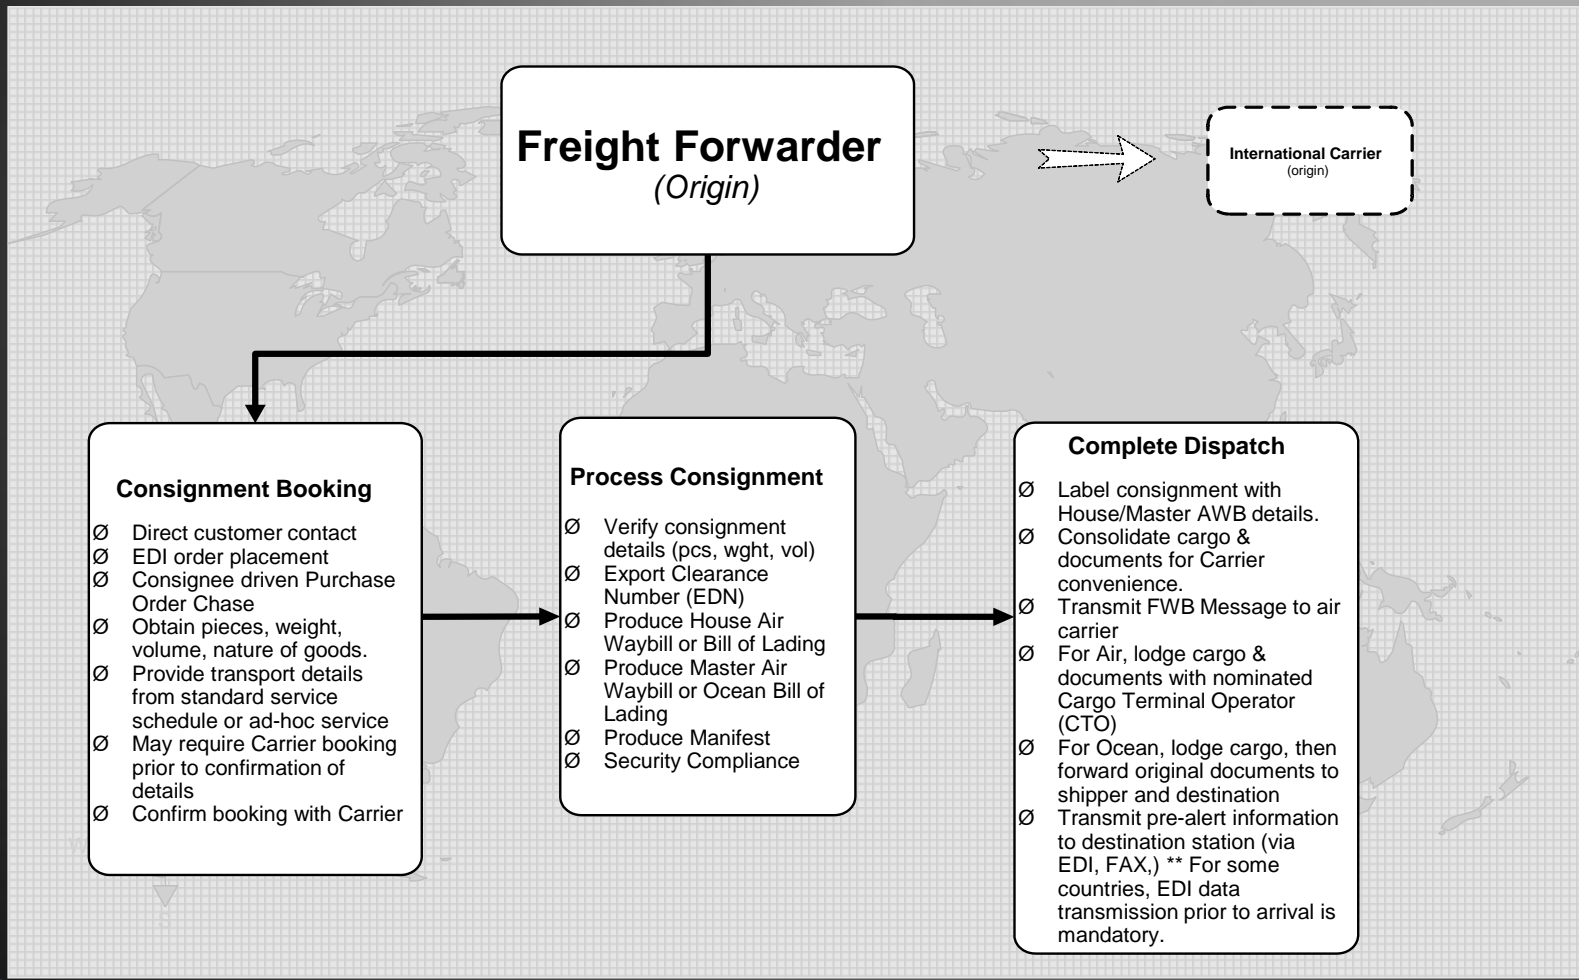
Freight Forwarder
(Origin)

International Carrier
(origin)

Consignment Booking

Ø Direct customer contact
Ø EDI order placement
Ø Consignee driven Purchase Order Chase
Ø Obtain pieces, weight, volume, nature of goods.
Ø Provide transport details from standard service schedule or ad-hoc service
Ø May require Carrier booking prior to confirmation of details
Ø Confirm booking with Carrier

Process Consignment

Ø Verify consignment details (pcs, wght, vol)
Ø Export Clearance Number (EDN)
Ø Produce House Air Waybill or Bill of Lading
Ø Produce Master Air Waybill or Ocean Bill of Lading
Ø Produce Manifest
Ø Security Compliance

Complete Dispatch

Ø Label consignment with House/Master AWB details.
Ø Consolidate cargo & documents for Carrier convenience.
Ø Transmit FWB Message to air carrier
Ø For Air, lodge cargo & documents with nominated Cargo Terminal Operator (CTO)
Ø For Ocean, lodge cargo, then forward original documents to shipper and destination
Ø Transmit pre-alert information to destination station (via EDI, FAX,) ** For some countries, EDI data transmission prior to arrival is mandatory.